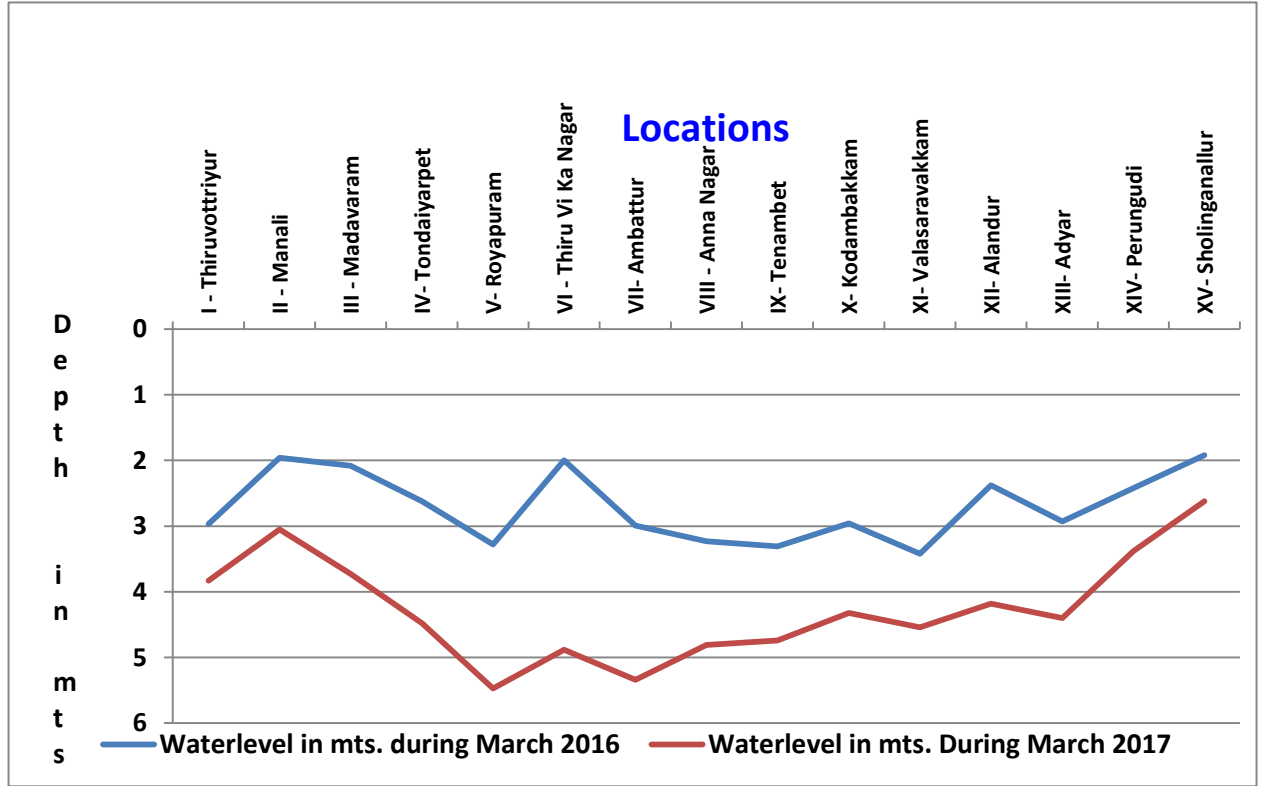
Locations

I - Thiruvottriyur
II - Manali
III - Madavaram
IV- Tondaiyarpet
V- Royapuram
VI - Thiru Vi Ka Nagar
VII- Ambattur
VIII - Anna Nagar
IX- Tenambet
X- Kodambakkam
XI- Valasaravakkam
XII- Alandur
XIII- Adyar
XIV- Perungudi
XV- Sholinganallur

Depth in mts

0
1
2
3
4
5
6

Waterlevel in mts. during March 2016
Waterlevel in mts. During March 2017